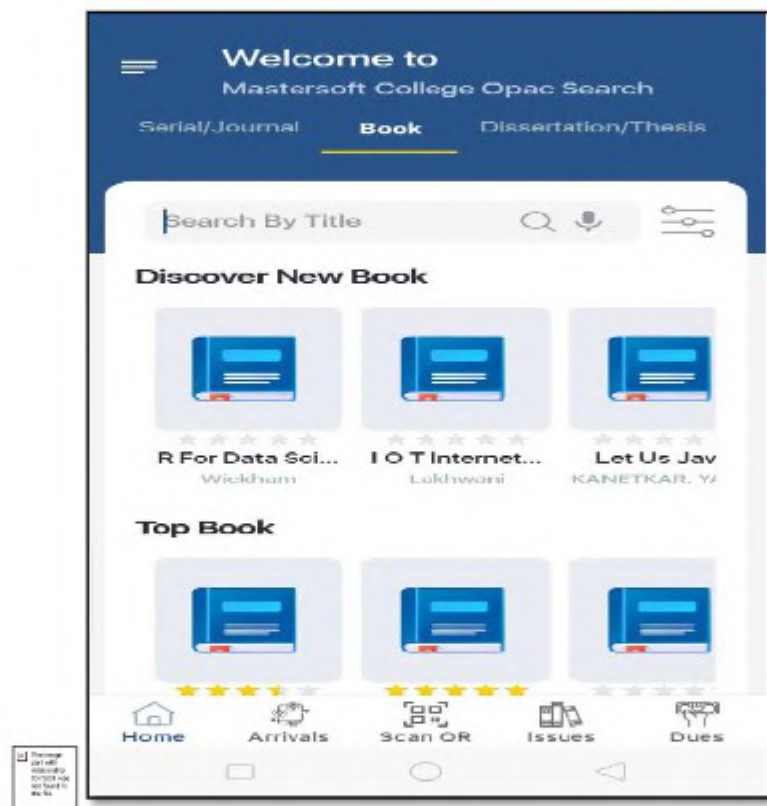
Welcome to
Mastersoft College Opac Search

Serial/Journal Book Dissertation/Thesis

Search By Title

Discover New Book

R For Data Sci...
Wickham

I O T Internet...
Lakhwani

Let Us Jav
KANETKAR, Y/

Top Book

Home Arrivals Scan QR Issues Dues

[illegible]